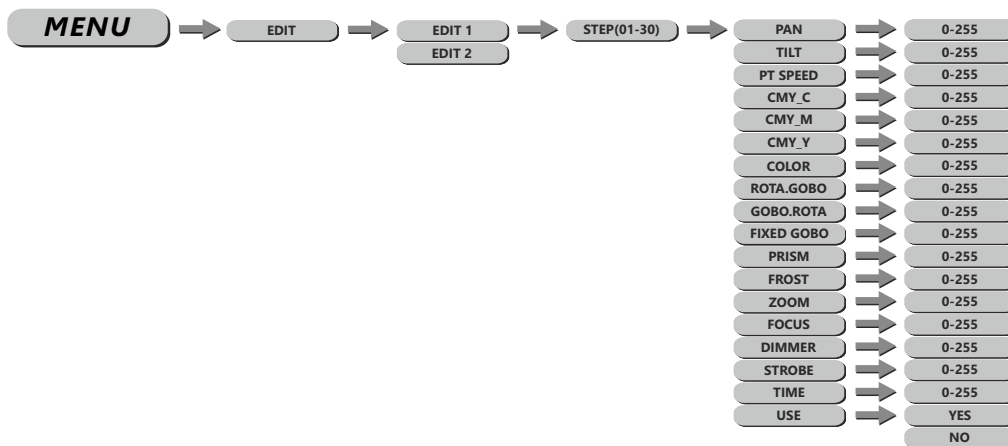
MENU

EDIT

EDIT 1
EDIT 2

STEP(01-30)

PAN
TILT
PT SPEED
CMY_C
CMY_M
CMY_Y
COLOR
ROTA.GOBO
GOBO.ROTA
FIXED GOBO
PRISM
FROST
ZOOM
FOCUS
DIMMER
STROBE
TIME
USE

0-255
0-255
0-255
0-255
0-255
0-255
0-255
0-255
0-255
0-255
0-255
0-255
0-255
0-255
0-255
0-255
0-255
YES
NO